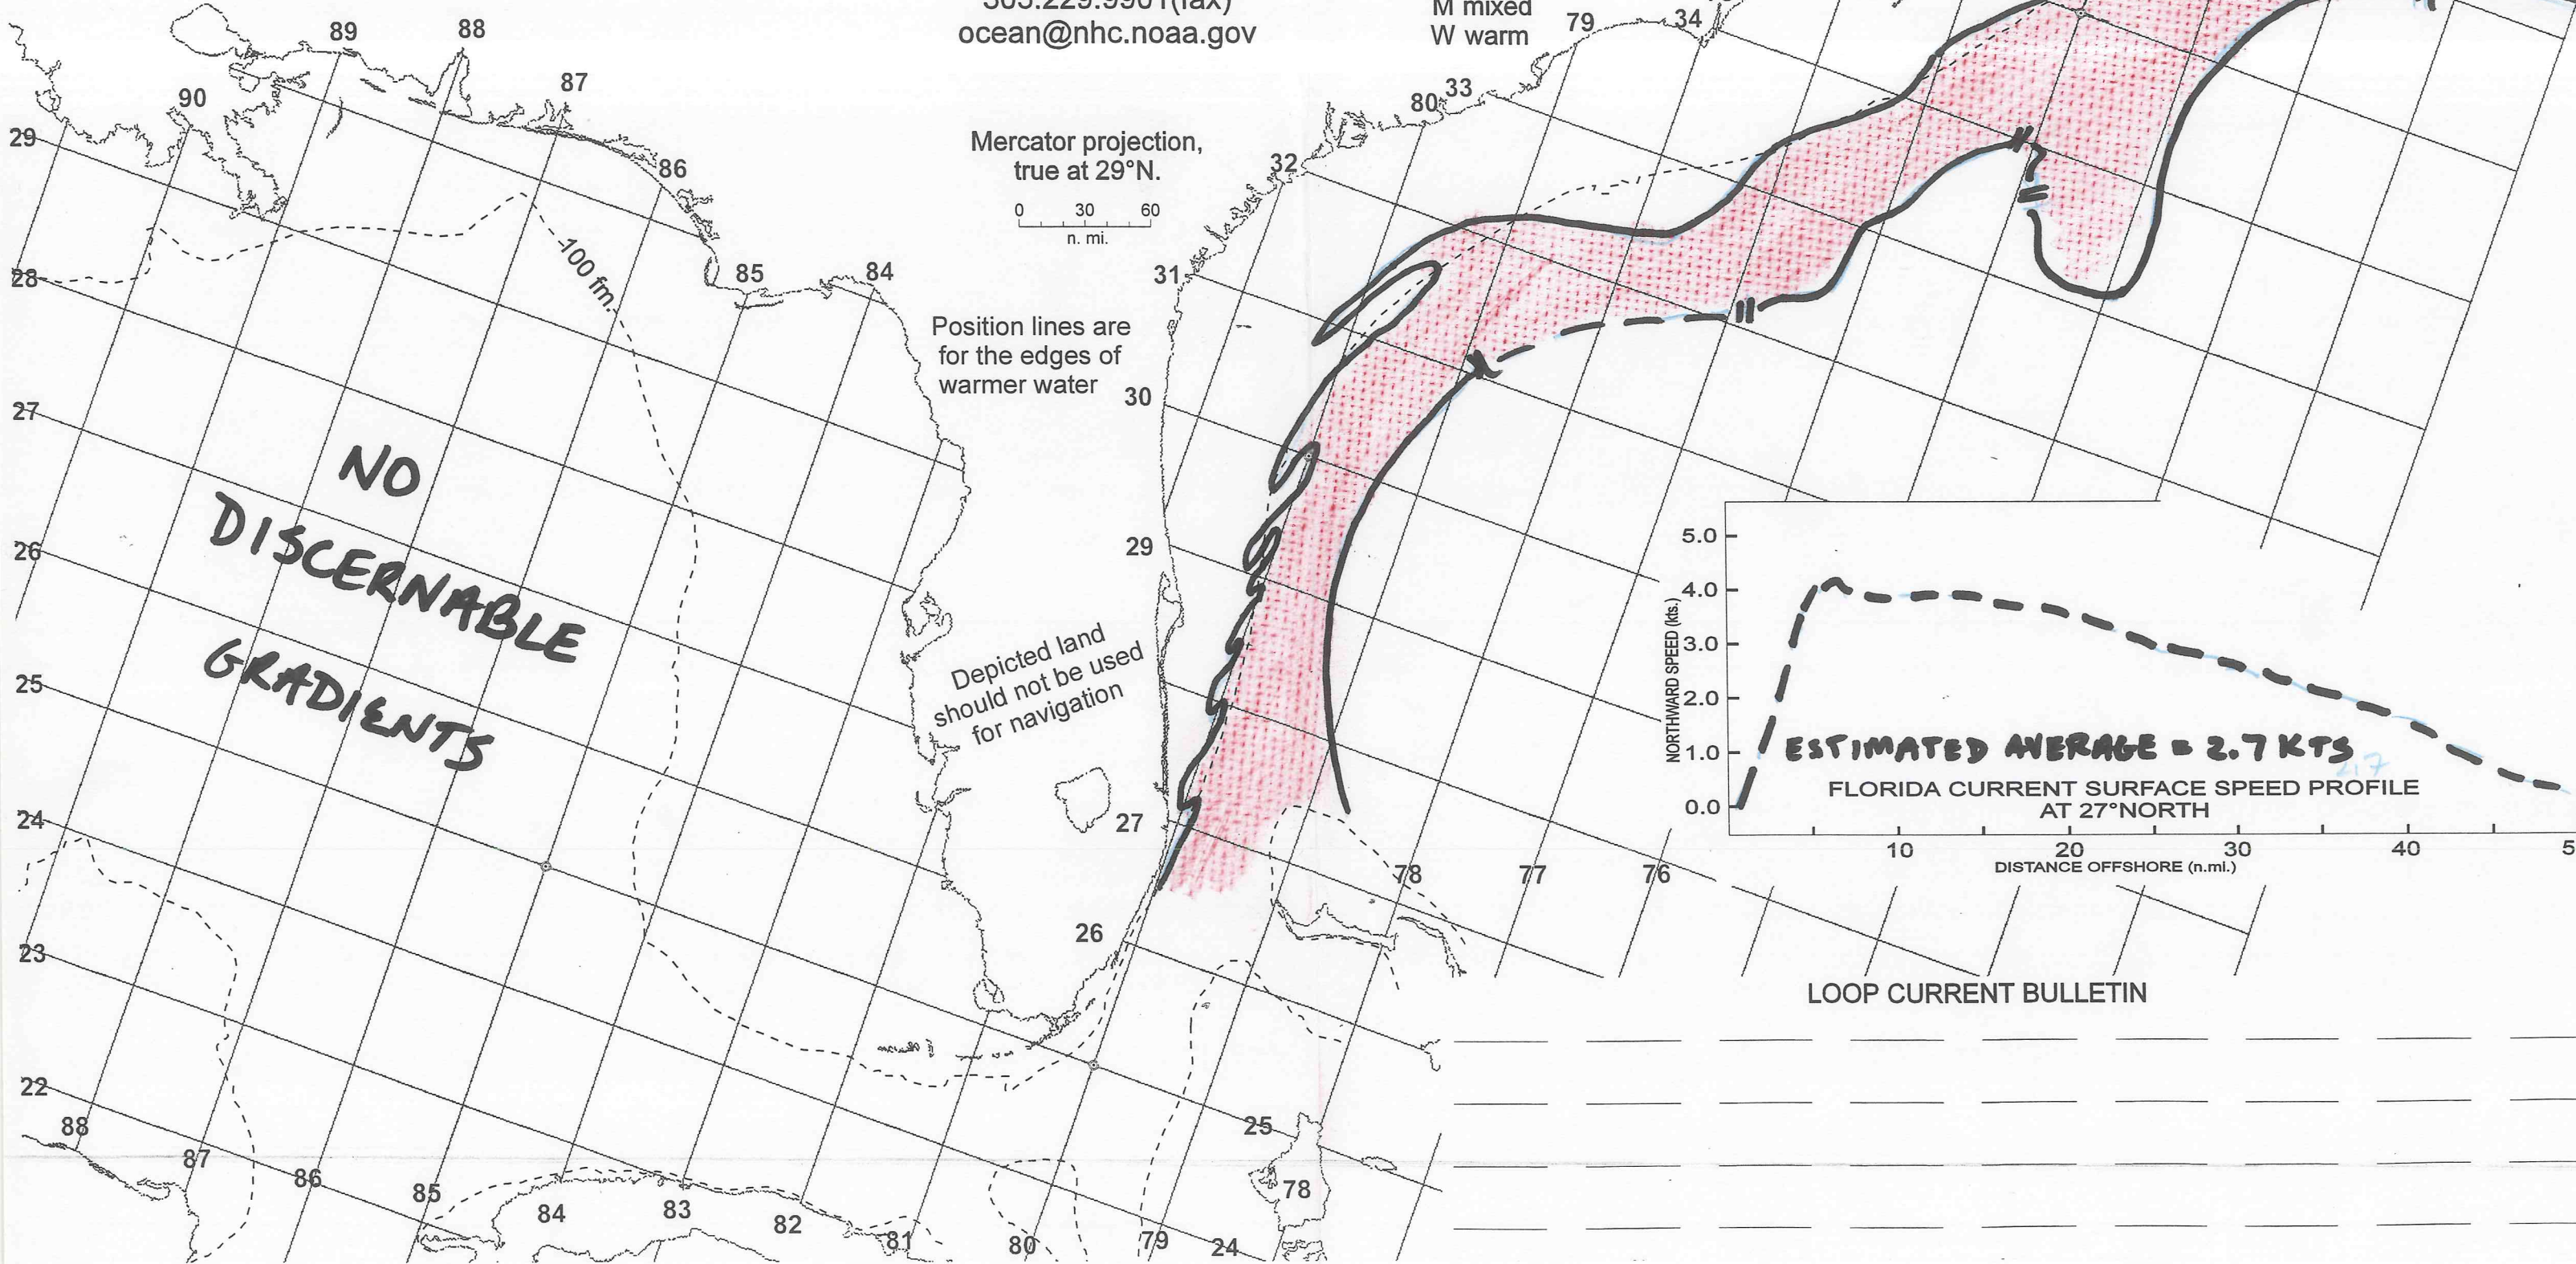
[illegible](fax)
ocean@nhc.noaa.gov

M mixed
W warm

Mercator projection, true at 29°N.

0 30 60
n. mi.

Position lines are for the edges of warmer water

Depicted land should not be used for navigation

100 fm.

NO DISCERNABLE GRADIENTS

89 88 87 90 86 85 84 79 34 80 33 32 31 30 29 27 26 25 24 78 77 76

29 28 27 26 25 24 23 22

88 87 86 85 84 83 82 81 80 79 78

5.0
4.0
3.0
2.0
1.0
0.0

NORTHWARD SPEED (kts.)

ESTIMATED AVERAGE = 2.7 KTS

2.7

FLORIDA CURRENT SURFACE SPEED PROFILE AT 27°NORTH

10 20 30 40 5

DISTANCE OFFSHORE (n.mi.)

LOOP CURRENT BULLETIN